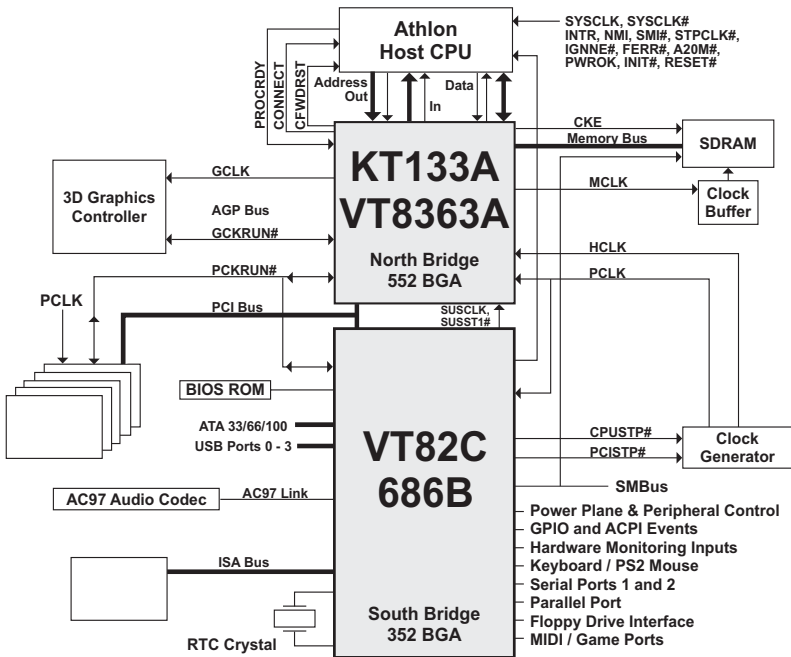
Athlon
Host CPU

SYSCLK, SYSCLK#
INTR, NMI, SMI#, STPCLK#,
IGNNE#, FERR#, A20M#,
PWROK, INIT#, RESET#

PROCRDY
CONNECT
CFWDRST

Address
Out

In

Data

CKE
Memory Bus

SDRAM

KT133A
VT8363A

North Bridge
552 BGA

GCLK

3D Graphics
Controller

AGP Bus

GCKRUN#

MCLK

Clock
Buffer

HCLK

PCLK

PCKRUN#

PCLK

PCI Bus

SUSCLK,
SUSST1#

BIOS ROM

ATA 33/66/100

USB Ports 0 - 3

VT82C
686B

CPUSTP#

PCISTP#

Clock
Generator

SMBus

AC97 Audio Codec

AC97 Link

Power Plane & Peripheral Control
GPIO and ACPI Events
Hardware Monitoring Inputs
Keyboard / PS2 Mouse
Serial Ports 1 and 2
Parallel Port
Floppy Drive Interface
MIDI / Game Ports

ISA Bus

South Bridge
352 BGA

RTC Crystal